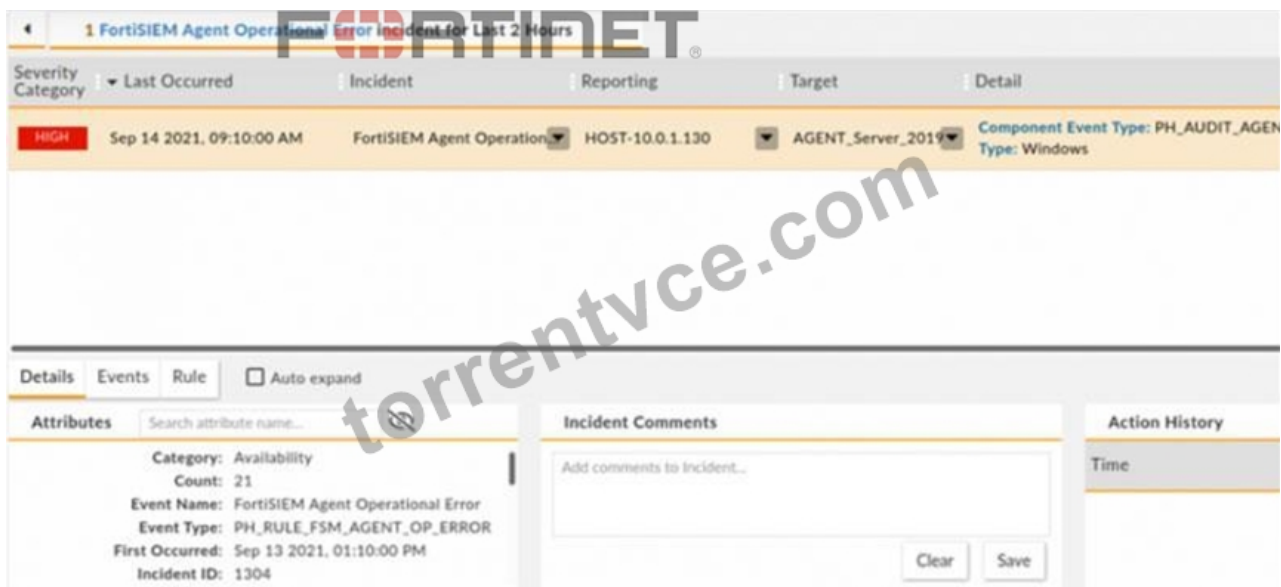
1 FortiSIEM Agent Operational Error Incident for Last 2 Hours

FORTINET

| Severity Category | Last Occurred | Incident | Reporting | Target | Detail |
|---|---|---|---|---|---|
| HIGH | Sep 14 2021, 09:10:00 AM | FortiSIEM Agent Operation | HOST-10.0.1.130 | AGENT_Server_2019 | Component Event Type: PH_AUDIT_AGEN Type: Windows |

torrentvce.com

Details Events Rule Auto expand

Attributes Search attribute name...

Category: Availability
Count: 21
Event Name: FortiSIEM Agent Operational Error
Event Type: PH_RULE_FSM_AGENT_OP_ERROR
First Occurred: Sep 13 2021, 01:10:00 PM
Incident ID: 1304

Incident Comments

Add comments to Incident...

Clear Save

Action History

Time